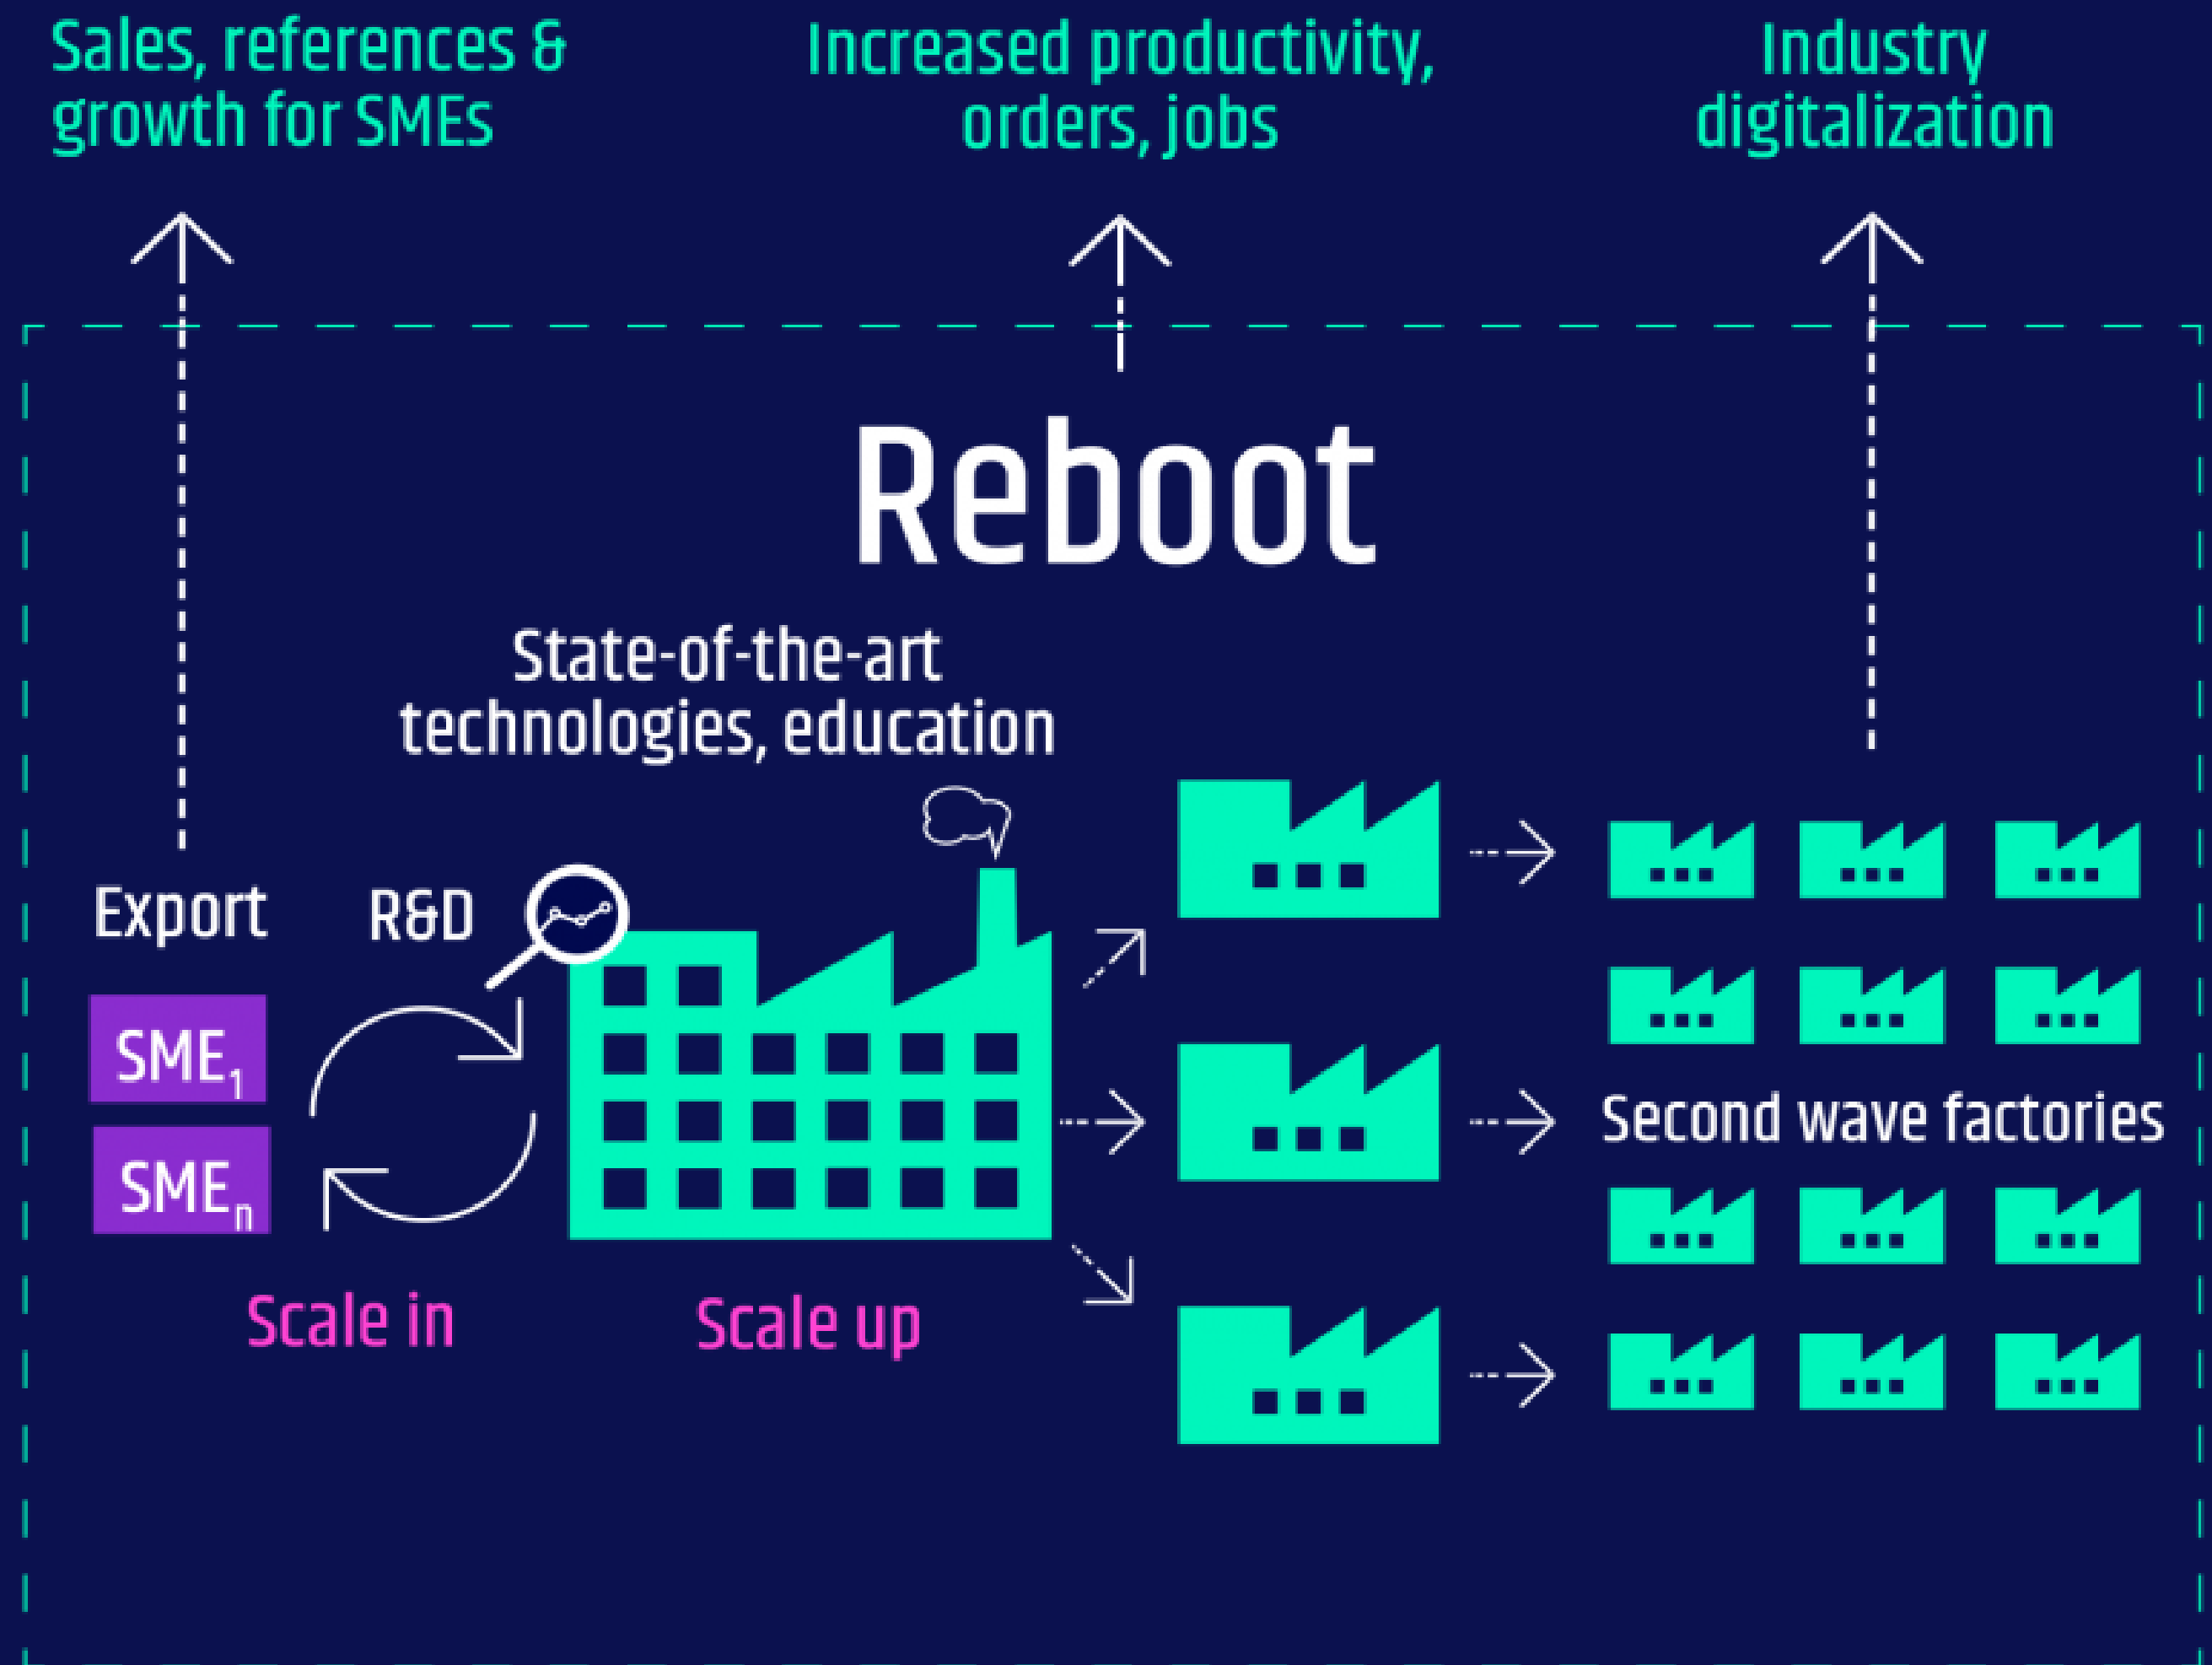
Sales, references & growth for SMEs

Increased productivity, orders, jobs

Industry digitalization

Reboot

State-of-the-art technologies, education

Export

R&D

$SME_1$

$SME_n$

Scale in

Scale up

Second wave factories